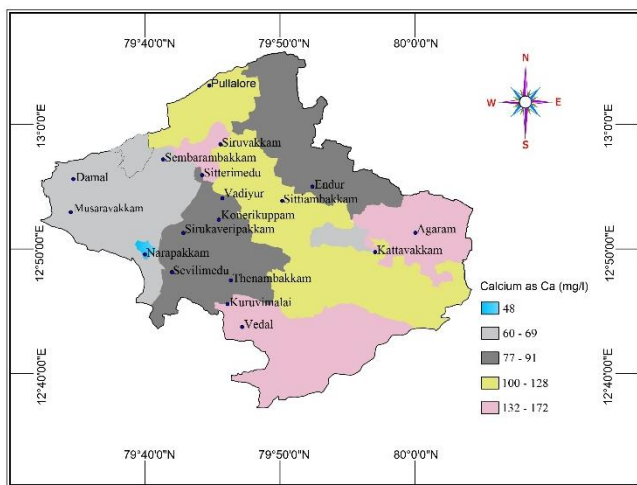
79°40'0"N
79°50'0"N
80°0'0"N

N
W
E
S

13°0'0"E
12°50'0"E
12°40'0"E

13°0'0"E
12°50'0"E
12°40'0"E

Pullalore
Siruvakkam
Sembarambakkam
Damal
Sitterimedu
Endur
Vadiyur
Sittiambakkam
Musaravakkam
Koneri­kuppam
Agaram
Sirukaveripakkam
Kattavakkam
Narapakkam
Sevilimedu
Thenambakkam
Kuruvimalai
Vedal

Calcium as Ca (mg/l)
48
60 - 69
77 - 91
100 - 128
132 - 172

79°40'0"N
79°50'0"N
80°0'0"N